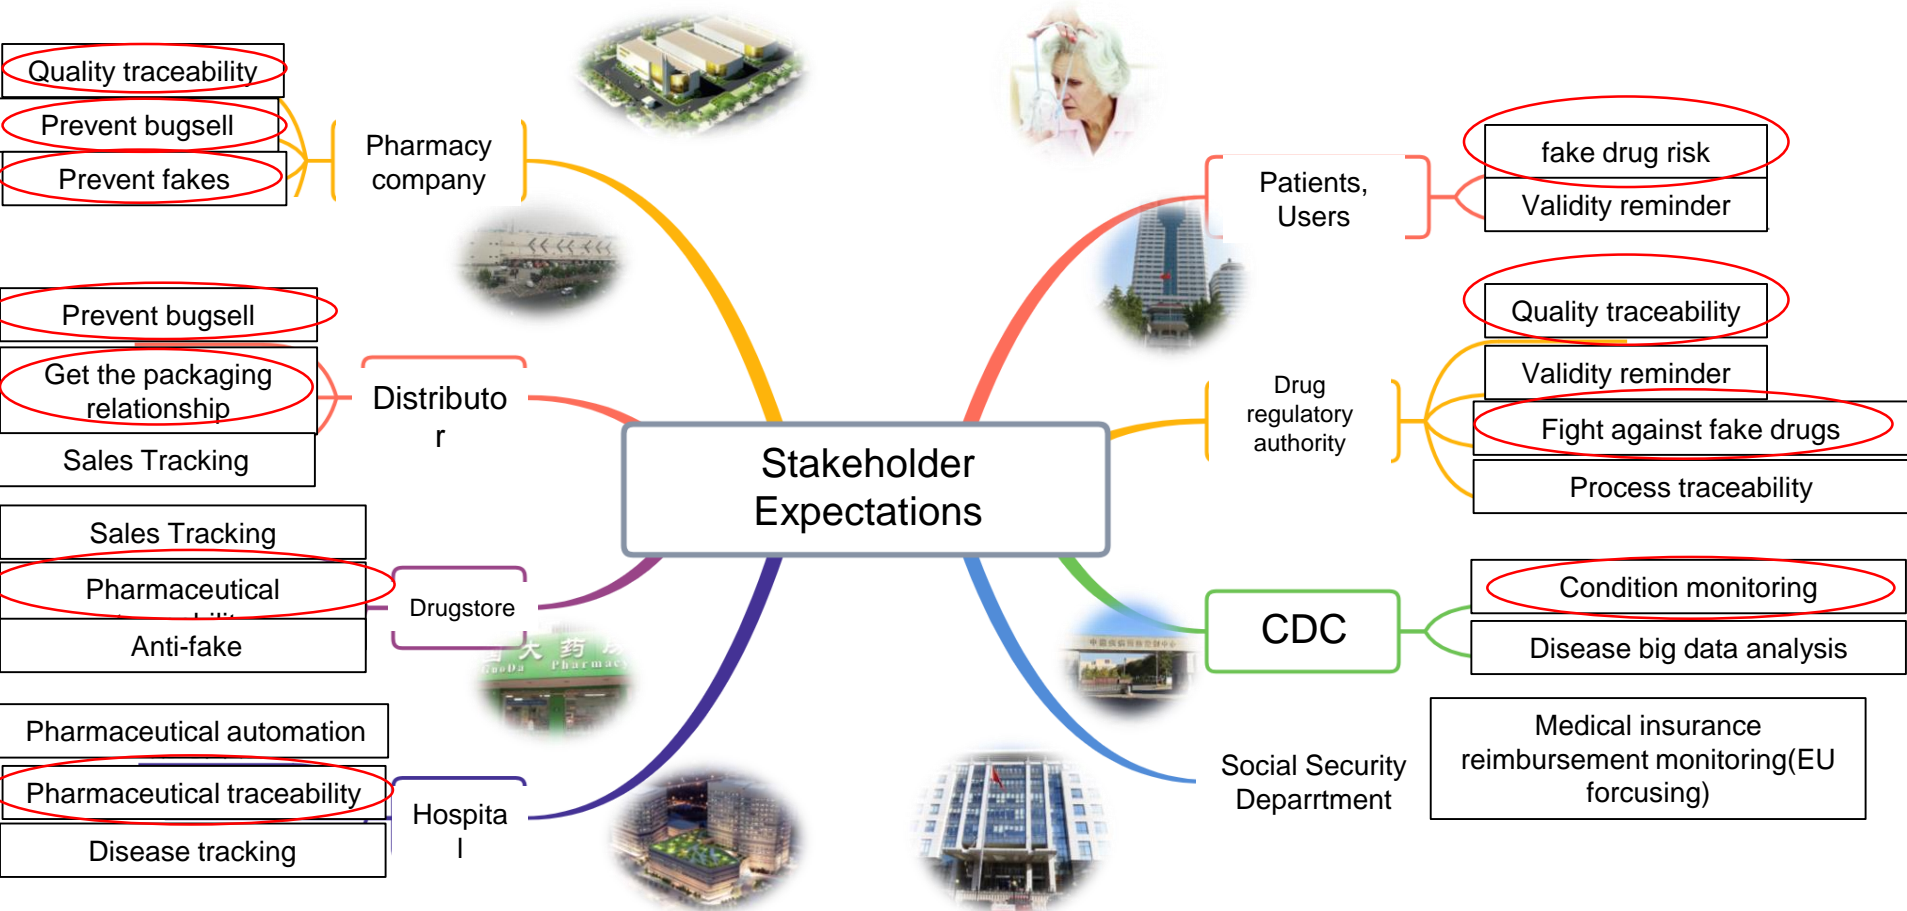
Quality traceability

Prevent bugsell

Prevent fakes

Pharmacy company

Prevent bugsell

Get the packaging relationship

Sales Tracking

Distributo r

Sales Tracking

Pharmaceutical

Anti-fake

Drugstore

Pharmaceutical automation

Pharmaceutical traceability

Disease tracking

Hospita l

Stakeholder Expectations

Patients, Users

fake drug risk

Validity reminder

Drug regulatory authority

Quality traceability

Validity reminder

Fight against fake drugs

Process traceability

CDC

Condition monitoring

Disease big data analysis

Social Security Deparrtment

Medical insurance reimbursement monitoring(EU forcusing)